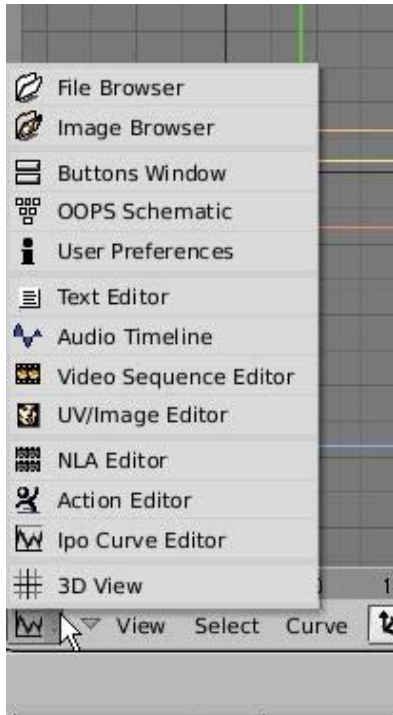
File Browser
Image Browser
Buttons Window
OOPS Schematic
User Preferences
Text Editor
Audio Timeline
Video Sequence Editor
UV/Image Editor
NLA Editor
Action Editor
Ipo Curve Editor
3D View
View Select Curve